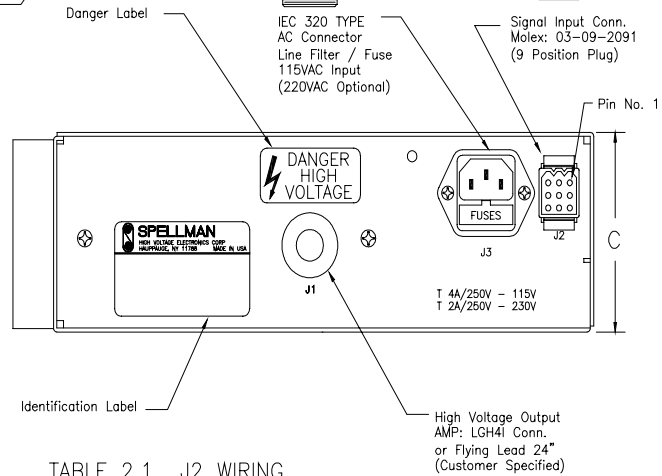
Danger Label

IEC 320 TYPE
AC Connector
Line Filter / Fuse
115VAC Input
(220VAC Optional)

Signal Input Conn.
Molex: 03-09-2091
(9 Position Plug)

Pin No. 1

DANGER
HIGH
VOLTAGE

SPELLMAN
HIGH VOLTAGE ELECTRONICS CORP.
HAUPPAUGE, NY 11788 MADE IN USA

FUSES

J3

J2

J1

C

T 4A/250V – 115V
T 2A/250V – 230V

Identification Label

High Voltage Output
AMP: LGH41 Conn.
or Flying Lead 24"
(Customer Specified)

TABLE 2.1 J2 WIRING